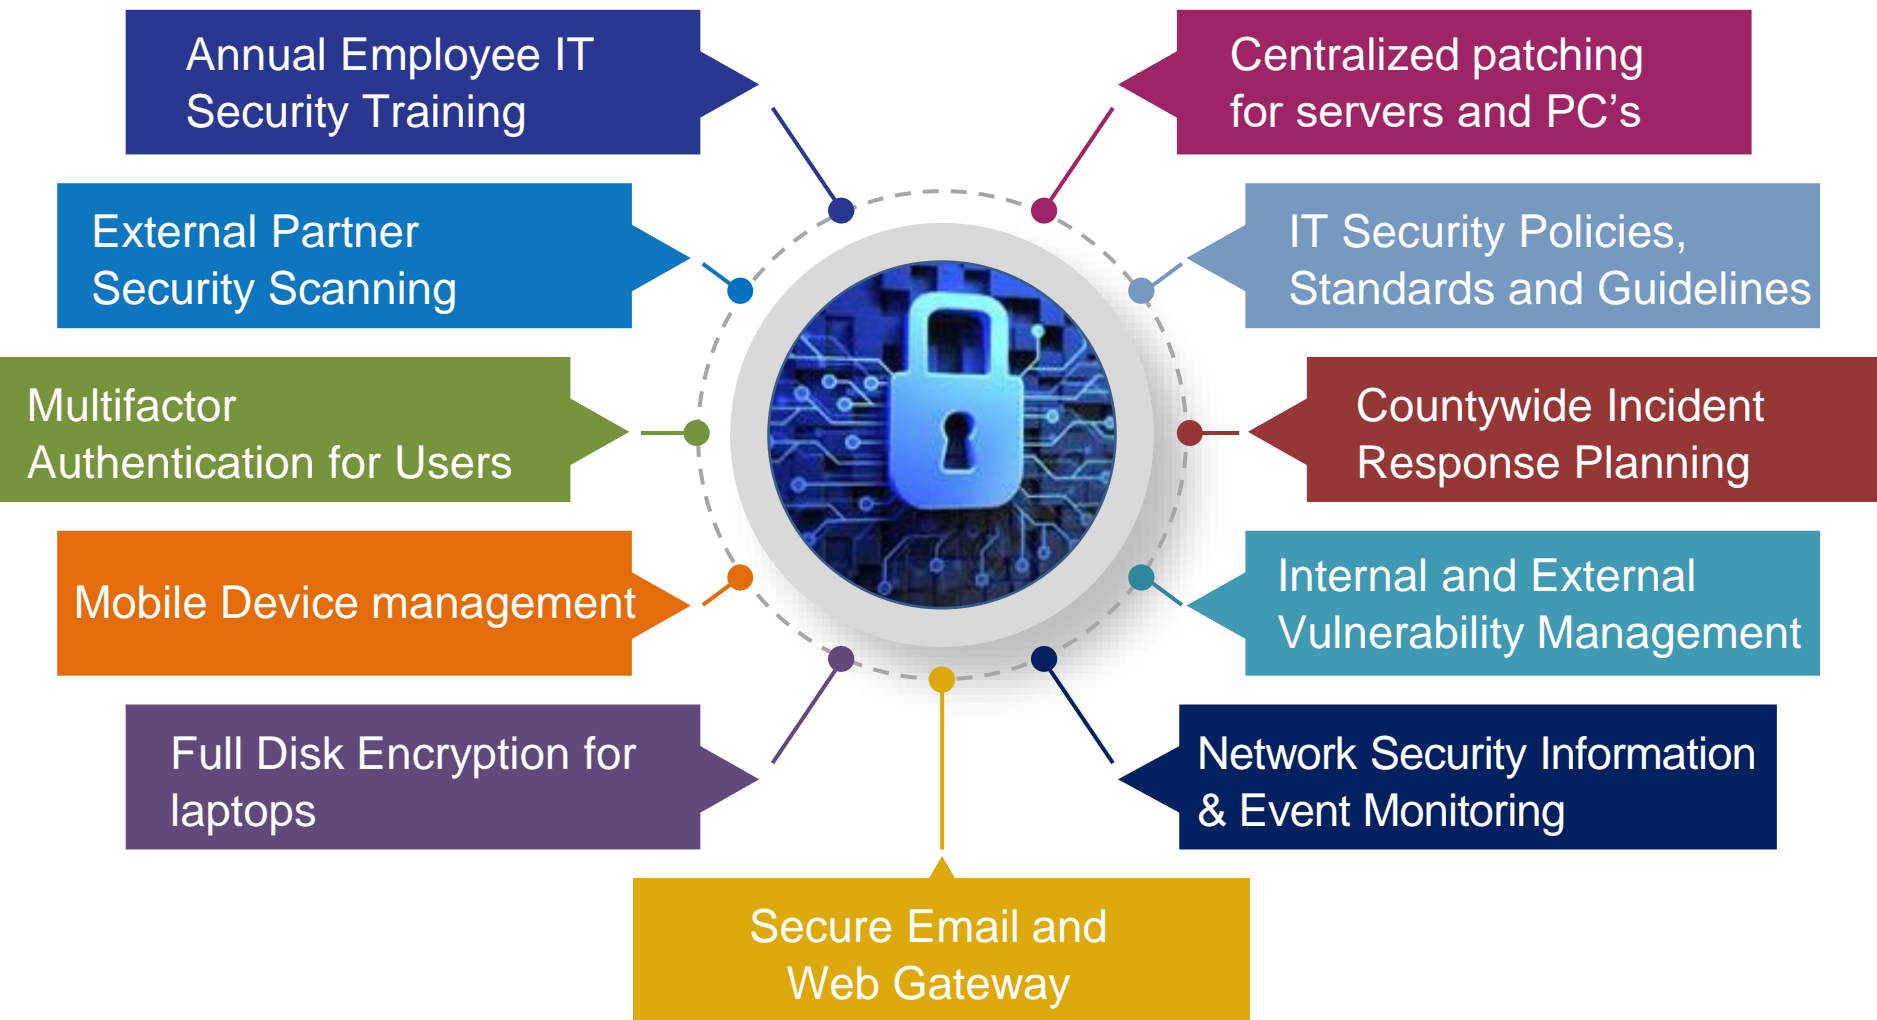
Annual Employee IT Security Training

Centralized patching for servers and PC's

External Partner Security Scanning

IT Security Policies, Standards and Guidelines

Multifactor Authentication for Users

Countywide Incident Response Planning

Mobile Device management

Internal and External Vulnerability Management

Full Disk Encryption for laptops

Network Security Information & Event Monitoring

Secure Email and Web Gateway